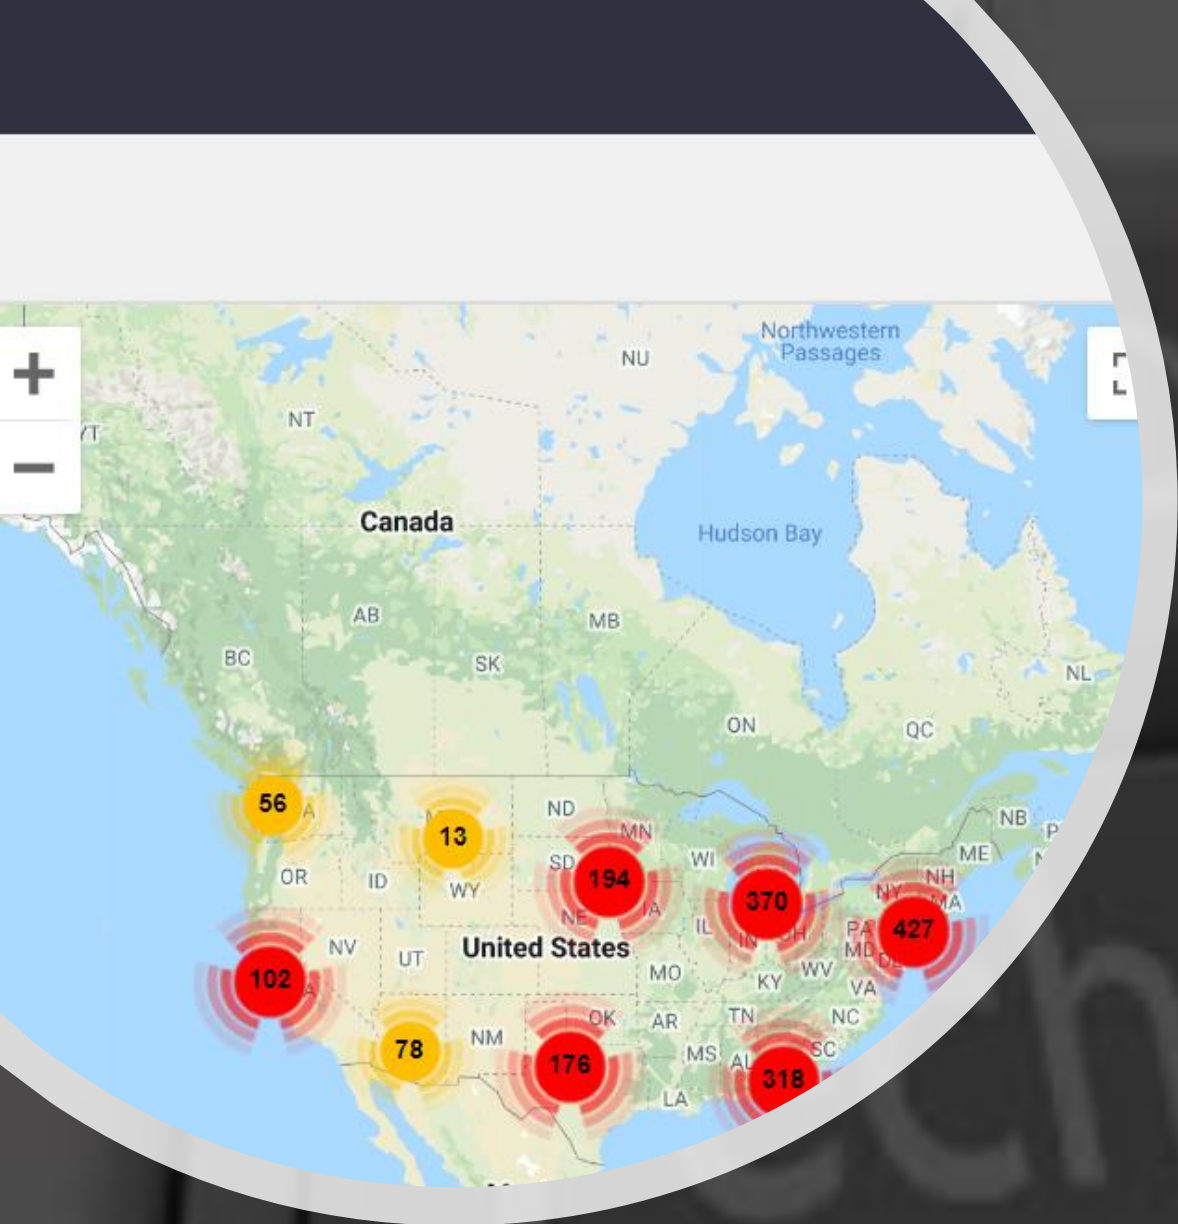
+
−
YT
NT
NU
Northwestern Passages
Hudson Bay
Canada
AB
MB
BC
SK
NL
ON
QC
56
13
ND
MN
NB
ME
NH
OR
ID
WY
SD
194
WI
370
NY
MA
427
NE
IA
IL
IN
OH
PA
MD
DE
NV
UT
United States
102
MO
KY
WV
VA
78
NM
OK
AR
TN
NC
176
MS
AL
SC
318
LA